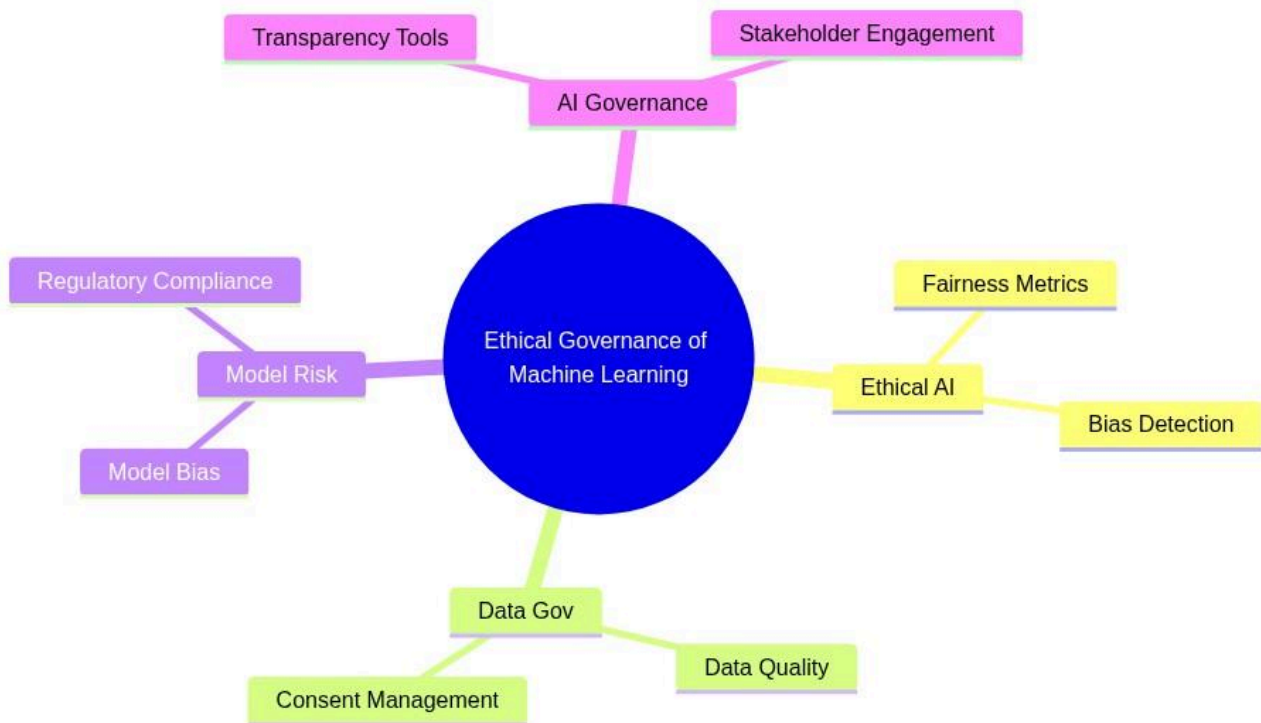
Transparency Tools

Stakeholder Engagement

AI Governance

Regulatory Compliance

Ethical Governance of Machine Learning

Fairness Metrics

Model Risk

Ethical AI

Bias Detection

Model Bias

Data Gov

Data Quality

Consent Management